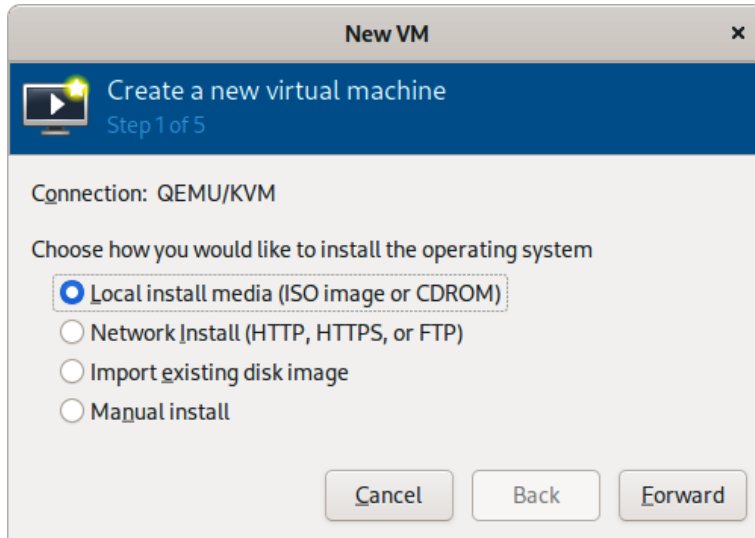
New VM

×

Create a new virtual machine

Step 1 of 5

Connection: QEMU/KVM

Choose how you would like to install the operating system

Local install media (ISO image or CDROM)

Network Install (HTTP, HTTPS, or FTP)

Import existing disk image

Manual install

Cancel

Back

Forward